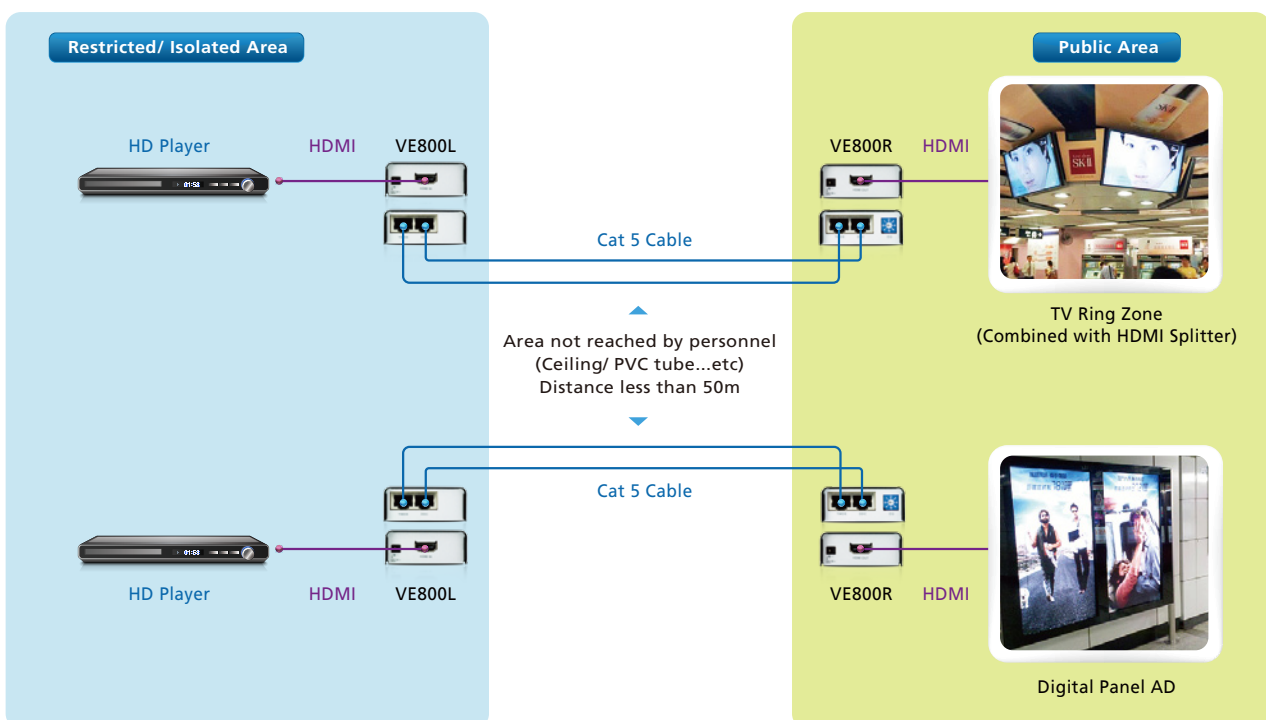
Restricted/ Isolated Area

Public Area

HD Player

HDMI

VE800L

VE800R

HDMI

Cat 5 Cable

TV Ring Zone
(Combined with HDMI Splitter)

Area not reached by personnel
(Ceiling/ PVC tube...etc)
Distance less than 50m

Cat 5 Cable

HD Player

HDMI

VE800L

VE800R

HDMI

Digital Panel AD